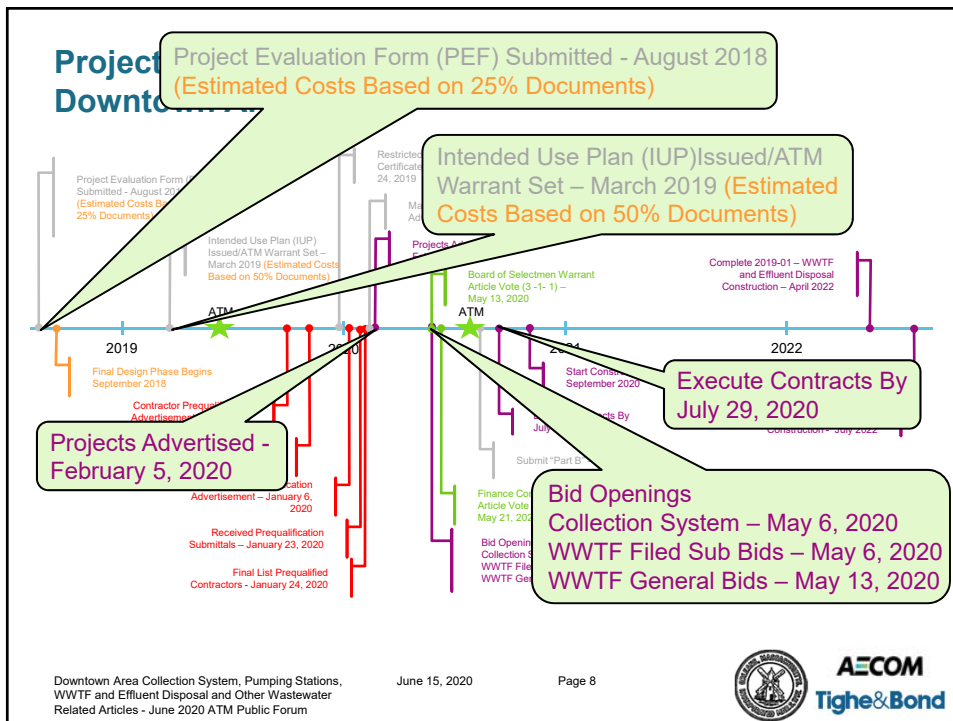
Project
Downtown A

Project Evaluation Form (PEF) Submitted - August 2018
(Estimated Costs Based on 25% Documents)

Project Evaluation Form (PEF) Submitted - August 2018 (Estimated Costs Based on 25% Documents)

Intended Use Plan (IUP) Issued/ATM Warrant Set – March 2019 (Estimated Costs Based on 50% Documents)

Restricted Certificate 24, 2019

Ma Ad

Intended Use Plan (IUP)Issued/ATM Warrant Set – March 2019 (Estimated Costs Based on 50% Documents)

Projects A

Board of Selectmen Warrant Article Vote (3 -1- 1) – May 13, 2020

Complete 2019-01 – WWTF and Effluent Disposal Construction – April 2022

ATM

ATM

2019

2020

2021

2022

Final Design Phase Begins September 2018

Contractor Prequal Advertisement

Start Constr September 2020

Execute Contracts By July 29, 2020

Construction – July 2022

Projects Advertised - February 5, 2020

Contracts By July

Submit "Part B

cation Advertisement – January 6, 2020

Received Prequalification Submittals – January 23, 2020

Final List Prequalified Contractors – January 24, 2020

Finance Com Article Vote May 21, 202

Bid Openin Collection S WWTF File WWTF Gen

Bid Openings
Collection System – May 6, 2020
WWTF Filed Sub Bids – May 6, 2020
WWTF General Bids – May 13, 2020

Downtown Area Collection System, Pumping Stations, WWTF and Effluent Disposal and Other Wastewater Related Articles - June 2020 ATM Public Forum

June 15, 2020

Page 8

AECOM
Tighe&Bond